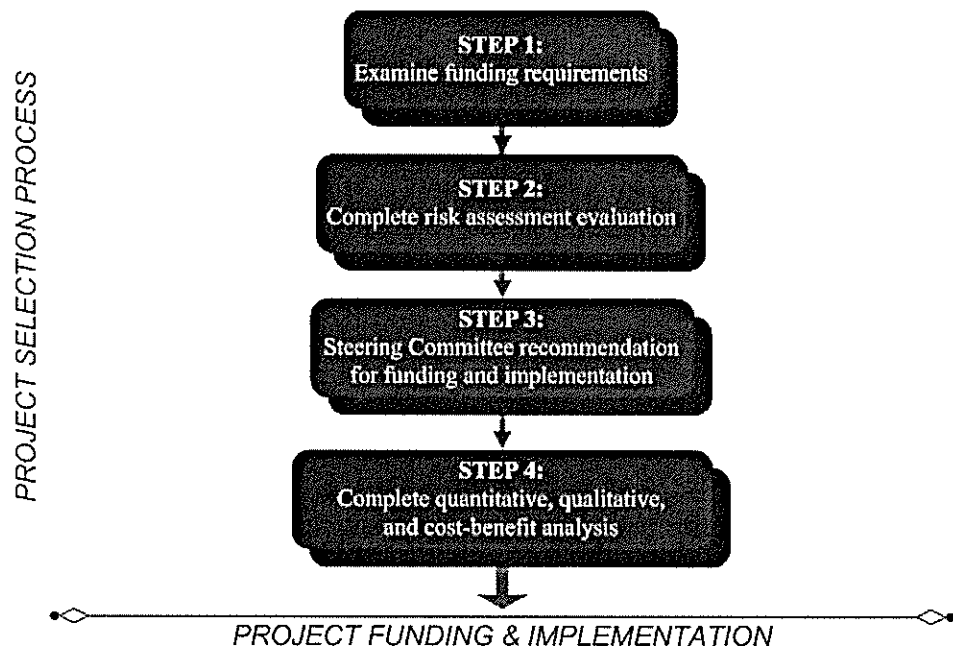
PROJECT SELECTION PROCESS

STEP 1:
Examine funding requirements

STEP 2:
Complete risk assessment evaluation

STEP 3:
Steering Committee recommendation for funding and implementation

STEP 4:
Complete quantitative, qualitative, and cost-benefit analysis

PROJECT FUNDING & IMPLEMENTATION